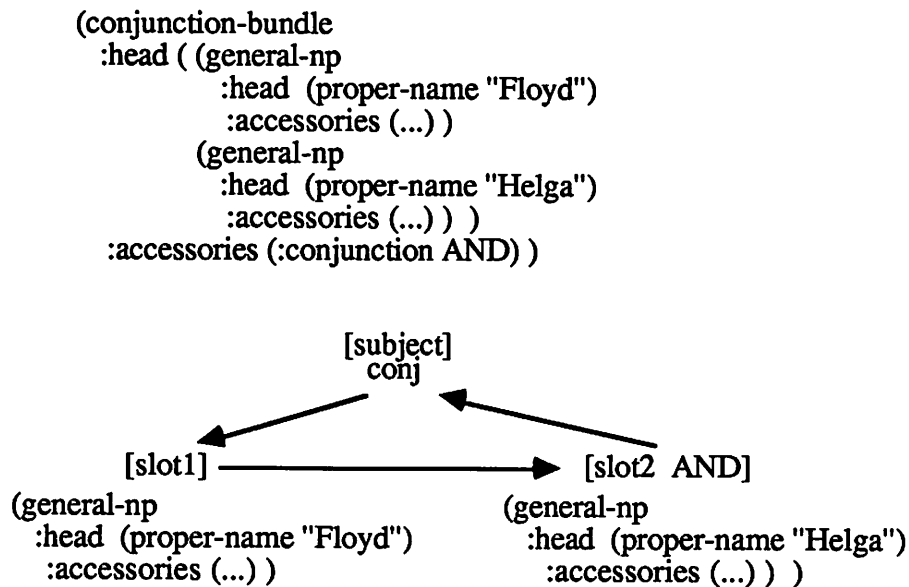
(conjunction-bundle
:head ( (general-np
:head (proper-name "Floyd")
:accessories (...) )
(general-np
:head (proper-name "Helga")
:accessories (...) ) )
:accessories (:conjunction AND) )

[subject]
conj

[slot1]

[slot2 AND]

(general-np
:head (proper-name "Floyd")
:accessories (...) )

(general-np
:head (proper-name "Helga")
:accessories (...) ) )